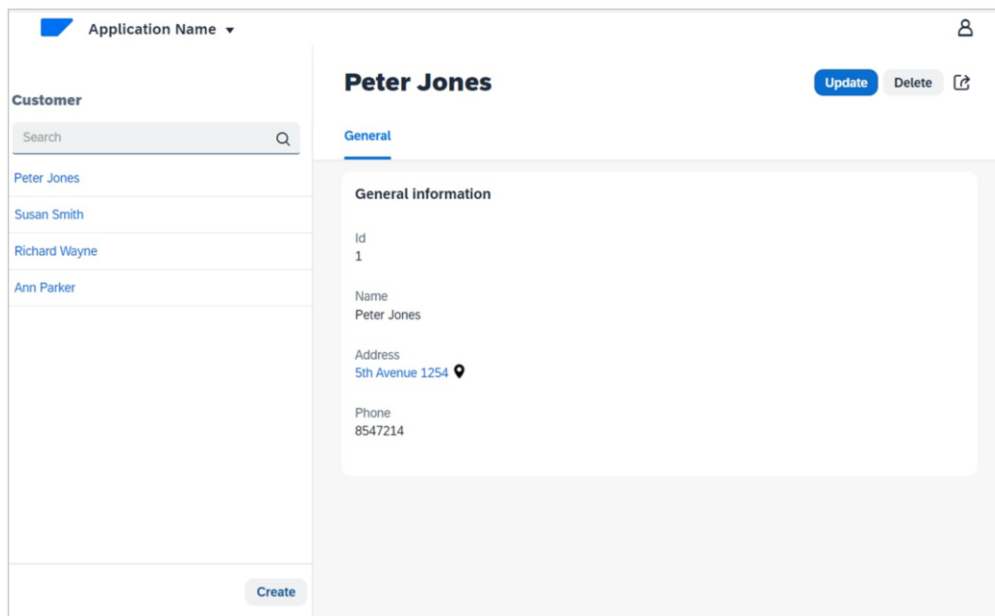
Application Name

Customer

Search

Peter Jones

Susan Smith

Richard Wayne

Ann Parker

Create

Peter Jones

Update Delete

General

General information

Id
1

Name
Peter Jones

Address
5th Avenue 1254

Phone
8547214